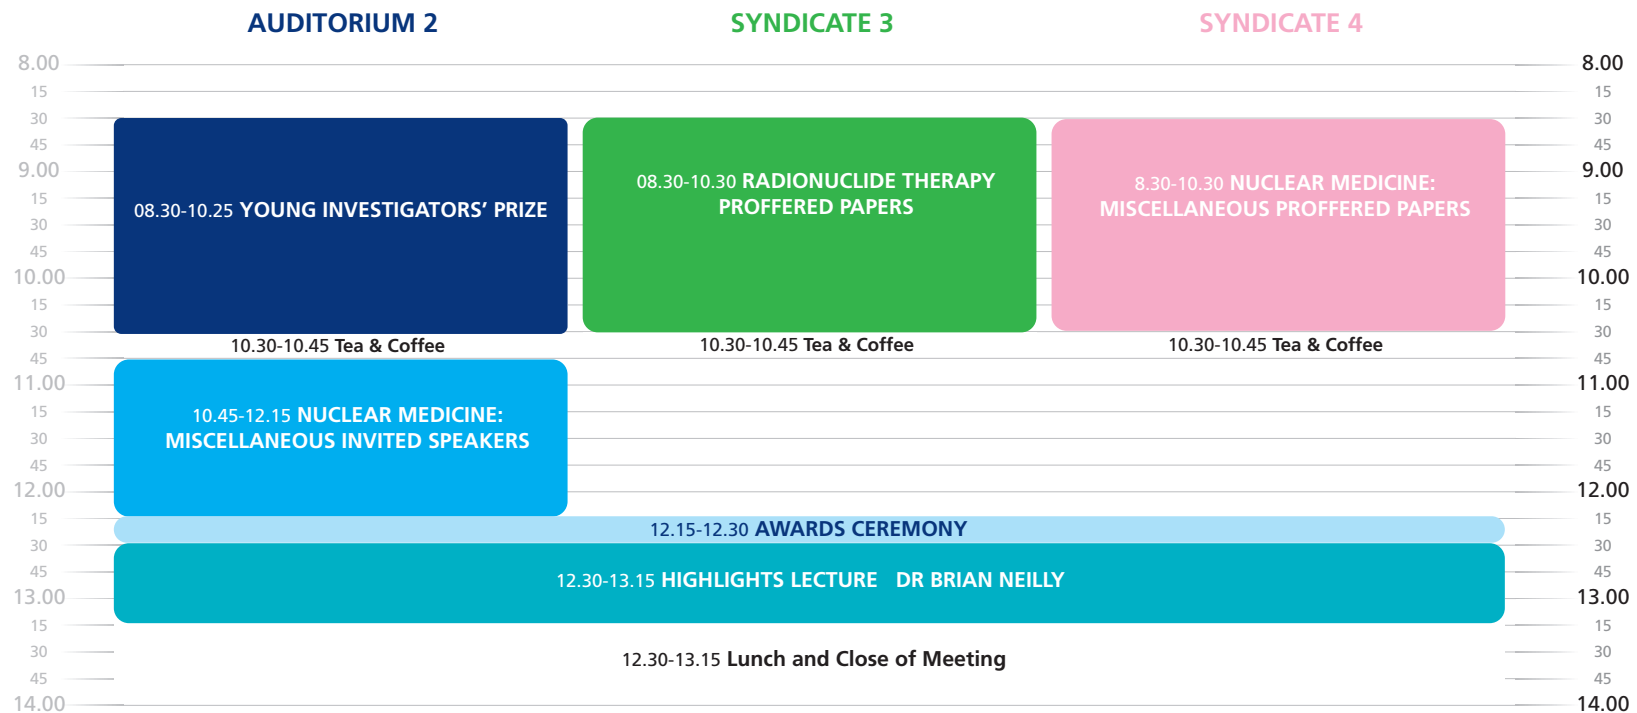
AUDITORIUM 2
SYNDICATE 3
SYNDICATE 4

8.00
15
30
45
9.00
15
30
45
10.00
15
30
45
11.00
15
30
45
12.00
15
30
45
13.00
15
30
45
14.00

08.30-10.25 YOUNG INVESTIGATORS' PRIZE

08.30-10.30 RADIONUCLIDE THERAPY PROFFERED PAPERS

8.30-10.30 NUCLEAR MEDICINE: MISCELLANEOUS PROFFERED PAPERS

10.30-10.45 Tea & Coffee

10.30-10.45 Tea & Coffee

10.30-10.45 Tea & Coffee

10.45-12.15 NUCLEAR MEDICINE: MISCELLANEOUS INVITED SPEAKERS

12.15-12.30 AWARDS CEREMONY

12.30-13.15 HIGHLIGHTS LECTURE DR BRIAN NEILLY

12.30-13.15 Lunch and Close of Meeting

8.00
15
30
45
9.00
15
30
45
10.00
15
30
45
11.00
15
30
45
12.00
15
30
45
13.00
15
30
45
14.00